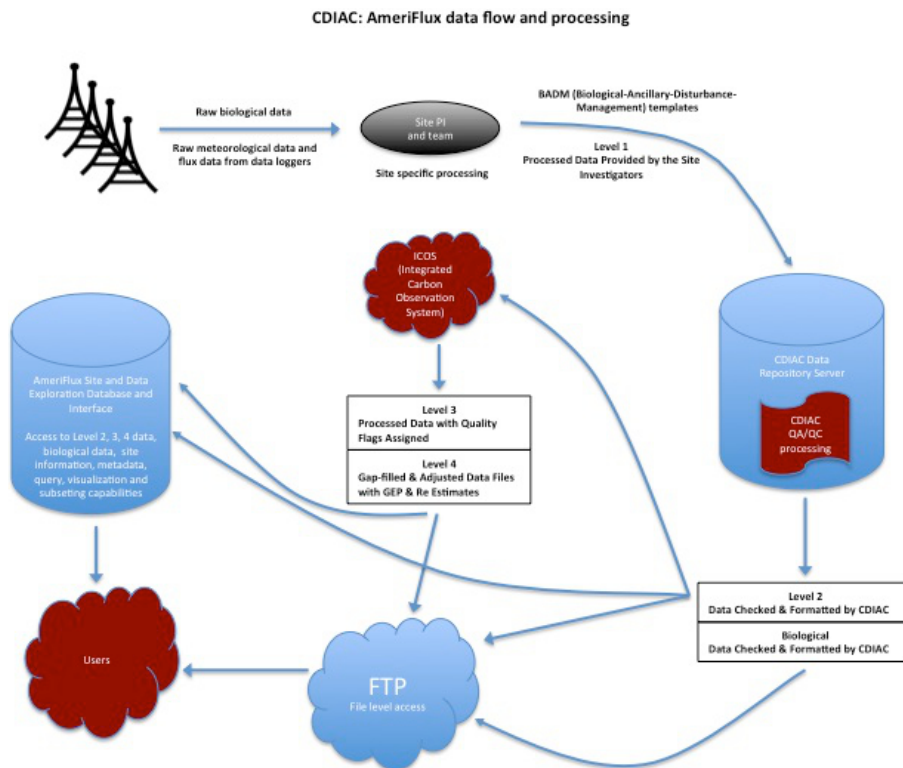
CDIAC: AmeriFlux data flow and processing

Raw biological data

Raw meteorological data and flux data from data loggers

Site PI and team

Site specific processing

BADM (Biological-Ancillary-Disturbance-Management) templates

Level 1
Processed Data Provided by the Site Investigators

ICOS (Integrated Carbon Observation System)

AmeriFlux Site and Data Exploration Database and Interface

Access to Level 2, 3, 4 data, biological data, site information, metadata, query, visualization and subseting capabilities

Level 3
Processed Data with Quality Flags Assigned

Level 4
Gap-filled & Adjusted Data Files with GEP & Re Estimates

CDIAC Data Repository Server

CDIAC QA/QC processing

Level 2
Data Checked & Formatted by CDIAC

Biological
Data Checked & Formatted by CDIAC

Users

FTP
File level access